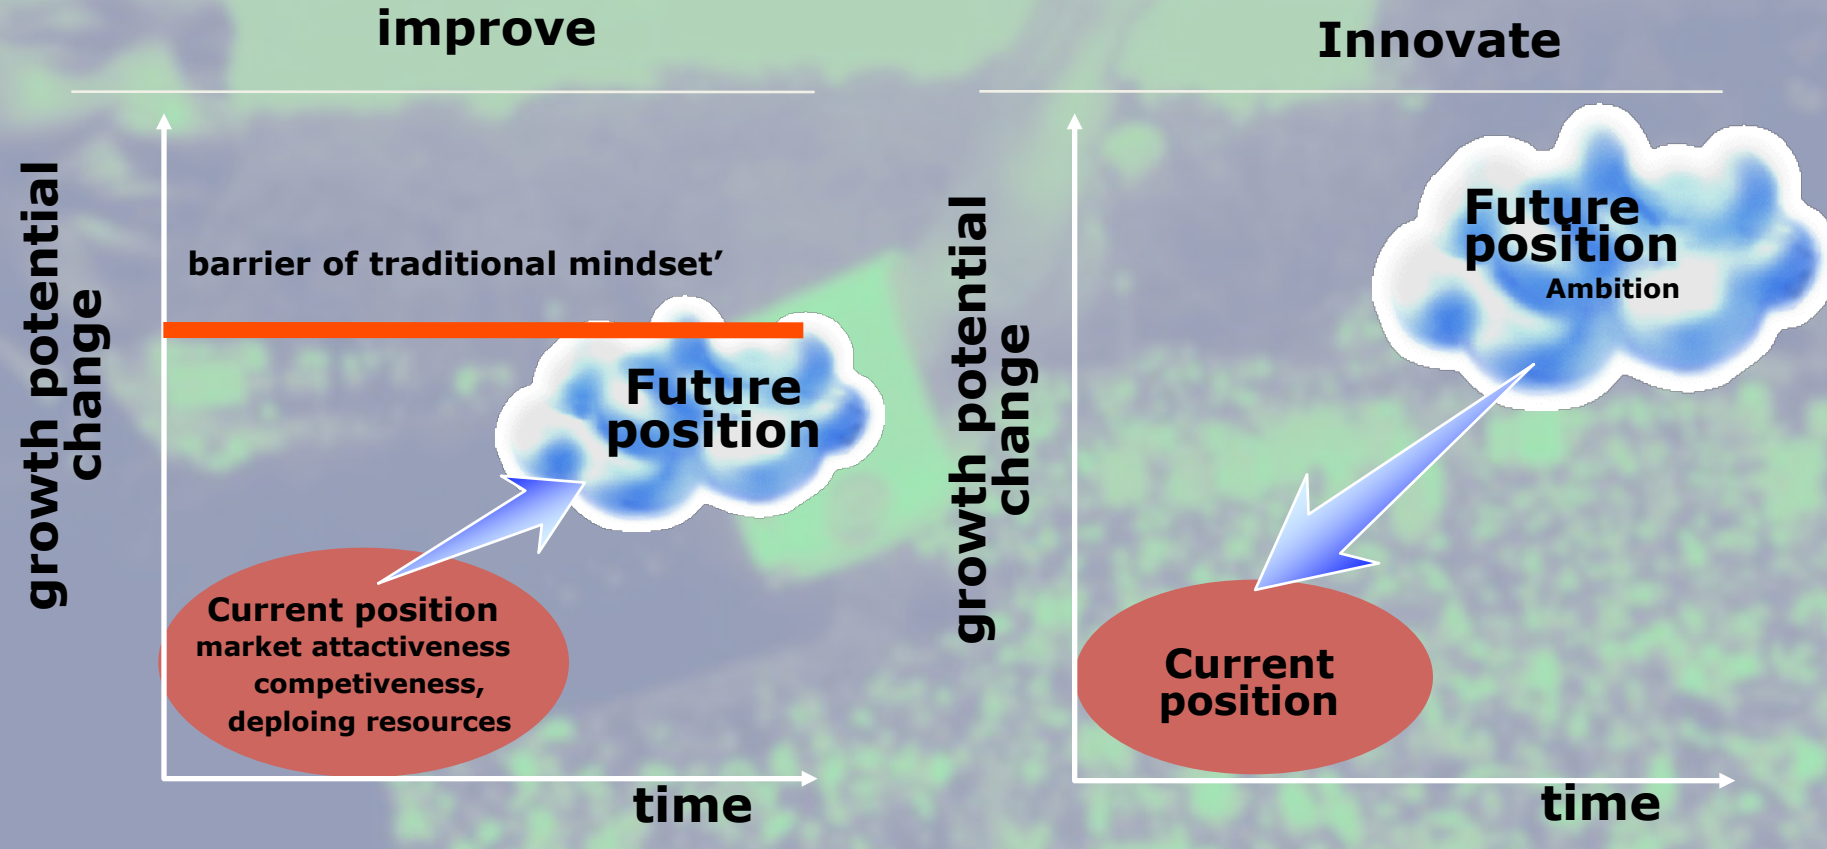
improve

growth potential change

barrier of traditional mindset'

Future position

Current position
market attactiveness
competiveness,
deploing resources

time

Innovate

growth potential change

Future position
Ambition

Current position

time